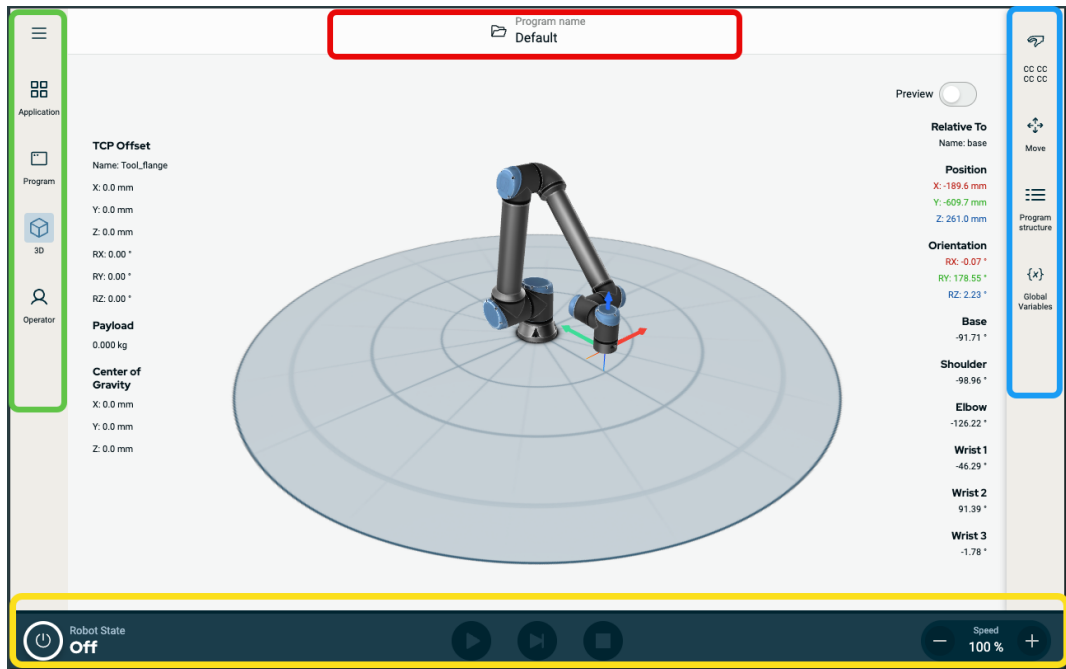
Application

Program

3D

Operator

Program name
Default

Preview

TCP Offset
Name: Tool_flange
X: 0.0 mm
Y: 0.0 mm
Z: 0.0 mm
RX: 0.00 °
RY: 0.00 °
RZ: 0.00 °

Payload
0.000 kg

Center of Gravity
X: 0.0 mm
Y: 0.0 mm
Z: 0.0 mm

Relative To
Name: base

Position
X: -189.6 mm
Y: -609.7 mm
Z: 261.0 mm

Orientation
RX: -0.07 °
RY: 178.55 °
RZ: 2.23 °

Base
-91.71 °

Shoulder
-98.96 °

Elbow
-126.22 °

Wrist 1
-46.29 °

Wrist 2
91.39 °

Wrist 3
-1.78 °

CC CC
CC CC

Move

Program structure

{x}
Global Variables

Robot State
Off

Speed
100 %